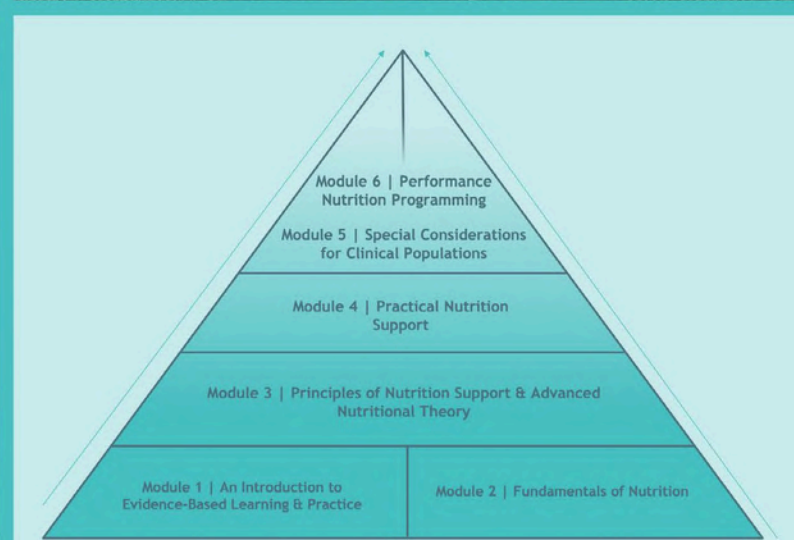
Module 6 | Performance Nutrition Programming

Module 5 | Special Considerations for Clinical Populations

Module 4 | Practical Nutrition Support

Module 3 | Principles of Nutrition Support & Advanced Nutritional Theory

Module 1 | An Introduction to Evidence-Based Learning & Practice

Module 2 | Fundamentals of Nutrition